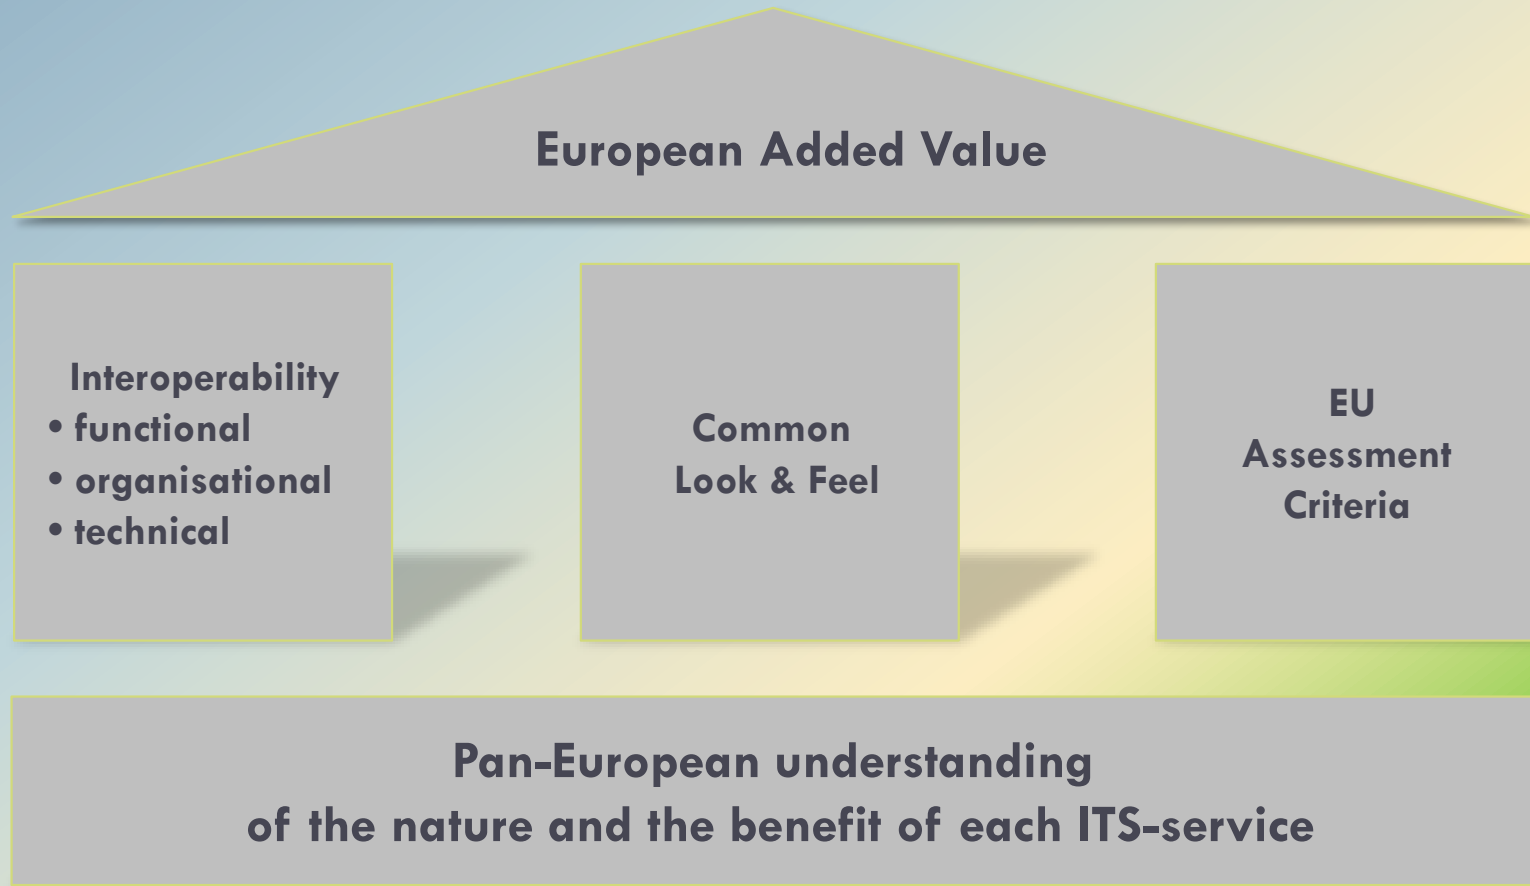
European Added Value

Interoperability
• functional
• organisational
• technical

Common
Look & Feel

EU
Assessment
Criteria

Pan-European understanding
of the nature and the benefit of each ITS-service